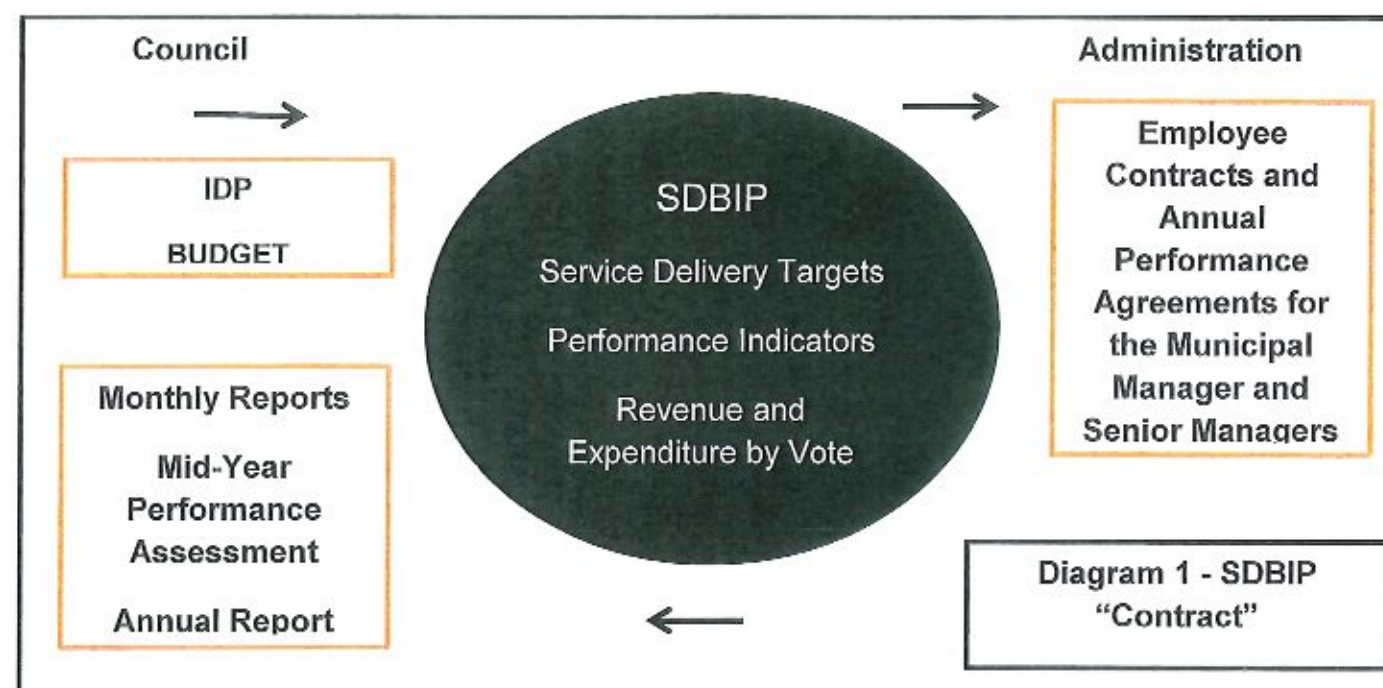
Council

IDP

BUDGET

Monthly Reports

Mid-Year Performance Assessment

Annual Report

SDBIP

Service Delivery Targets

Performance Indicators

Revenue and Expenditure by Vote

Administration

Employee Contracts and Annual Performance Agreements for the Municipal Manager and Senior Managers

Diagram 1 - SDBIP "Contract"